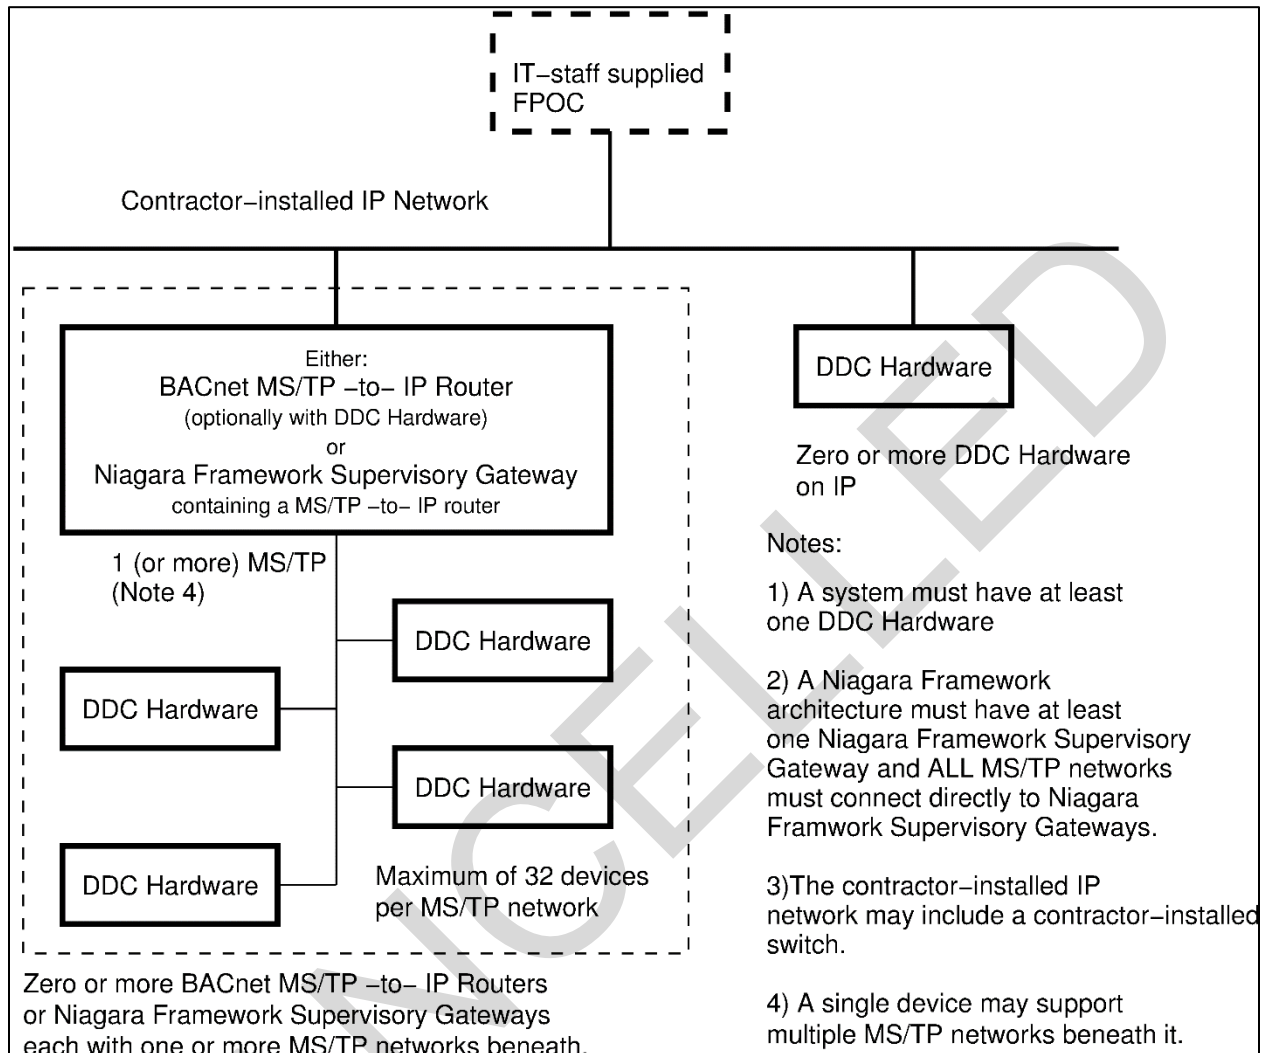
IT−staff supplied FPOC

Contractor−installed IP Network

Either:
BACnet MS/TP −to− IP Router
(optionally with DDC Hardware)
or
Niagara Framework Supervisory Gateway
containing a MS/TP −to− IP router

1 (or more) MS/TP (Note 4)

DDC Hardware

DDC Hardware

DDC Hardware

DDC Hardware

Maximum of 32 devices per MS/TP network

Zero or more BACnet MS/TP −to− IP Routers or Niagara Framework Supervisory Gateways each with one or more MS/TP networks beneath.

DDC Hardware

Zero or more DDC Hardware on IP

Notes:

1) A system must have at least one DDC Hardware

2) A Niagara Framework architecture must have at least one Niagara Framework Supervisory Gateway and ALL MS/TP networks must connect directly to Niagara Framwork Supervisory Gateways.

3)The contractor−installed IP network may include a contractor−installed switch.

4) A single device may support multiple MS/TP networks beneath it.

CANCELLED